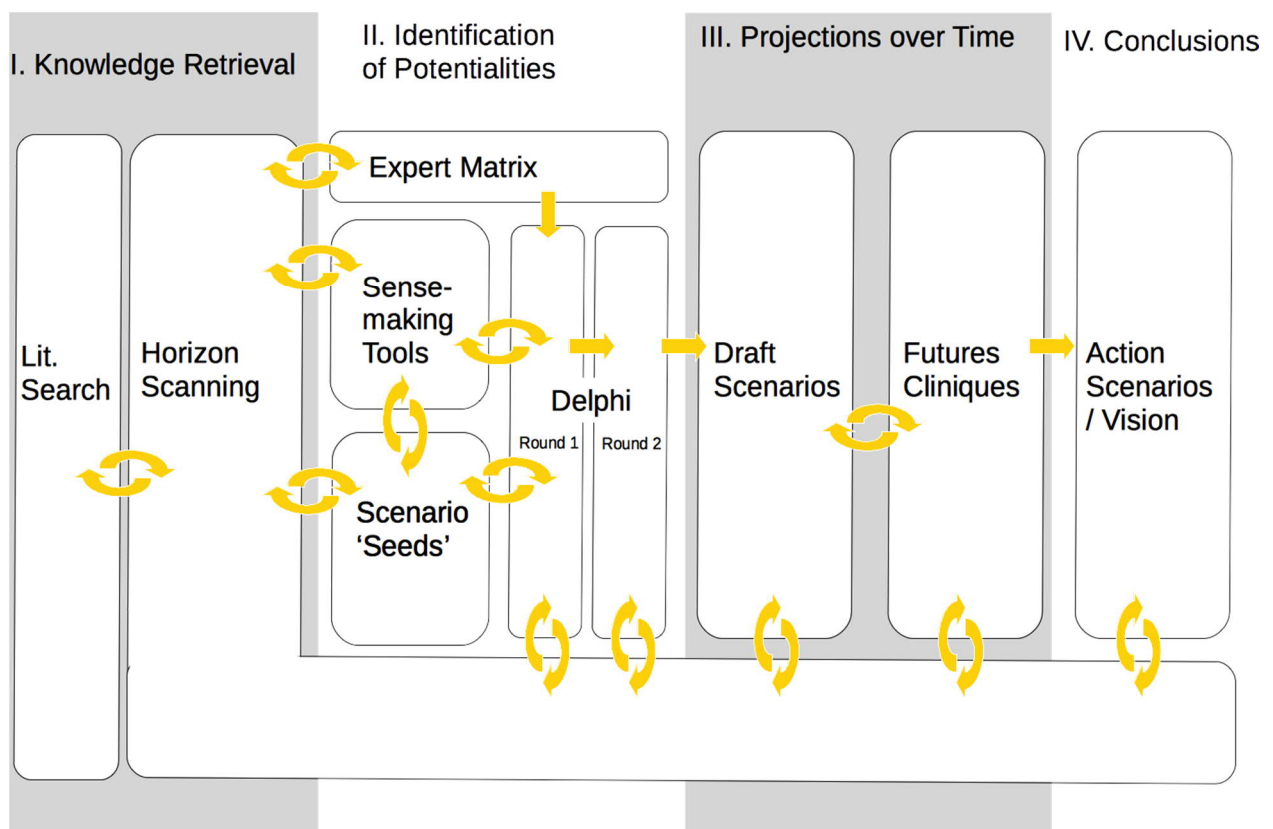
I. Knowledge Retrieval

II. Identification of Potentialities

III. Projections over Time

IV. Conclusions

Lit. Search

Horizon Scanning

Expert Matrix

Sense-making Tools

Scenario 'Seeds'

Delphi

Round 1

Round 2

Draft Scenarios

Futures Cliniques

Action Scenarios / Vision